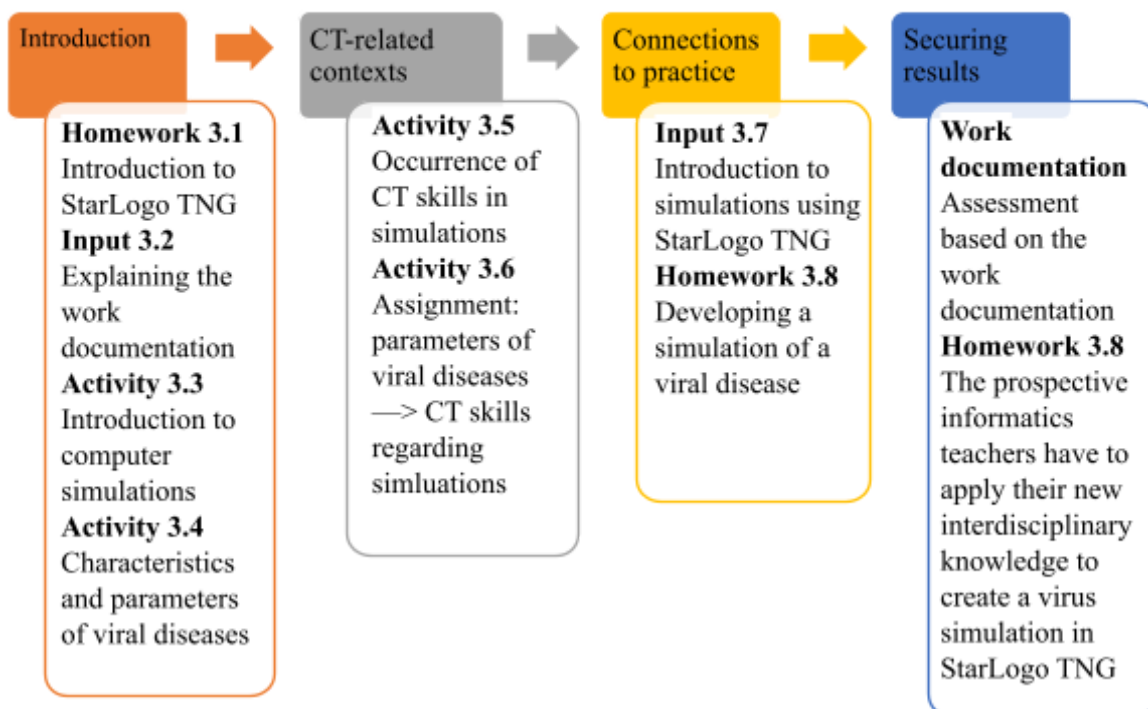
Introduction

Homework 3.1
Introduction to StarLogo TNG
Input 3.2
Explaining the work documentation
Activity 3.3
Introduction to computer simulations
Activity 3.4
Characteristics and parameters of viral diseases

CT-related contexts

Activity 3.5
Occurrence of CT skills in simulations
Activity 3.6
Assignment: parameters of viral diseases —> CT skills regarding simluations

Connections to practice

Input 3.7
Introduction to simulations using StarLogo TNG
Homework 3.8
Developing a simulation of a viral disease

Securing results

Work documentation
Assessment based on the work documentation
Homework 3.8
The prospective informatics teachers have to apply their new interdisciplinary knowledge to create a virus simulation in StarLogo TNG